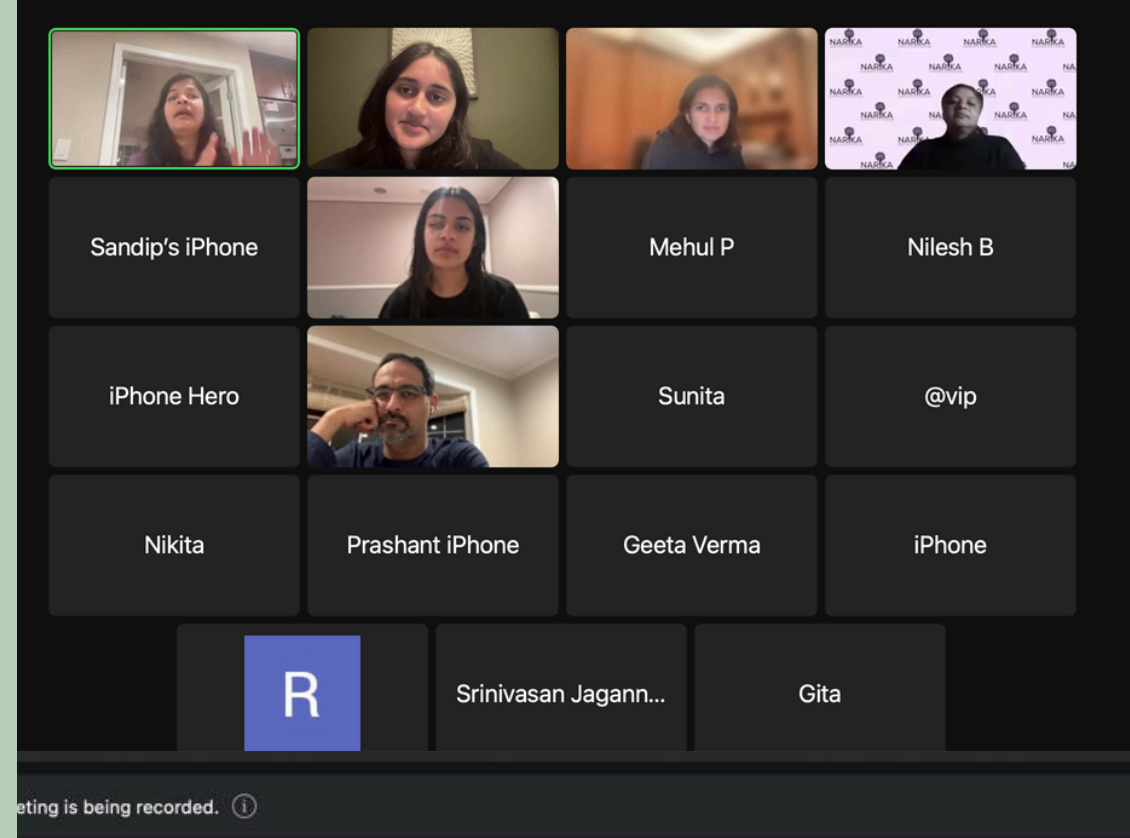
NARIKA NARIKA NARIKA NARIKA
NARIKA NARIKA NARIKA
NARIKA NARIKA NARIKA NARIKA

Sandip's iPhone

Mehul P

Nilesh B

iPhone Hero

Sunita

@vip

Nikita

Prashant iPhone

Geeta Verma

iPhone

R

Srinivasan Jagann...

Gita

eting is being recorded.